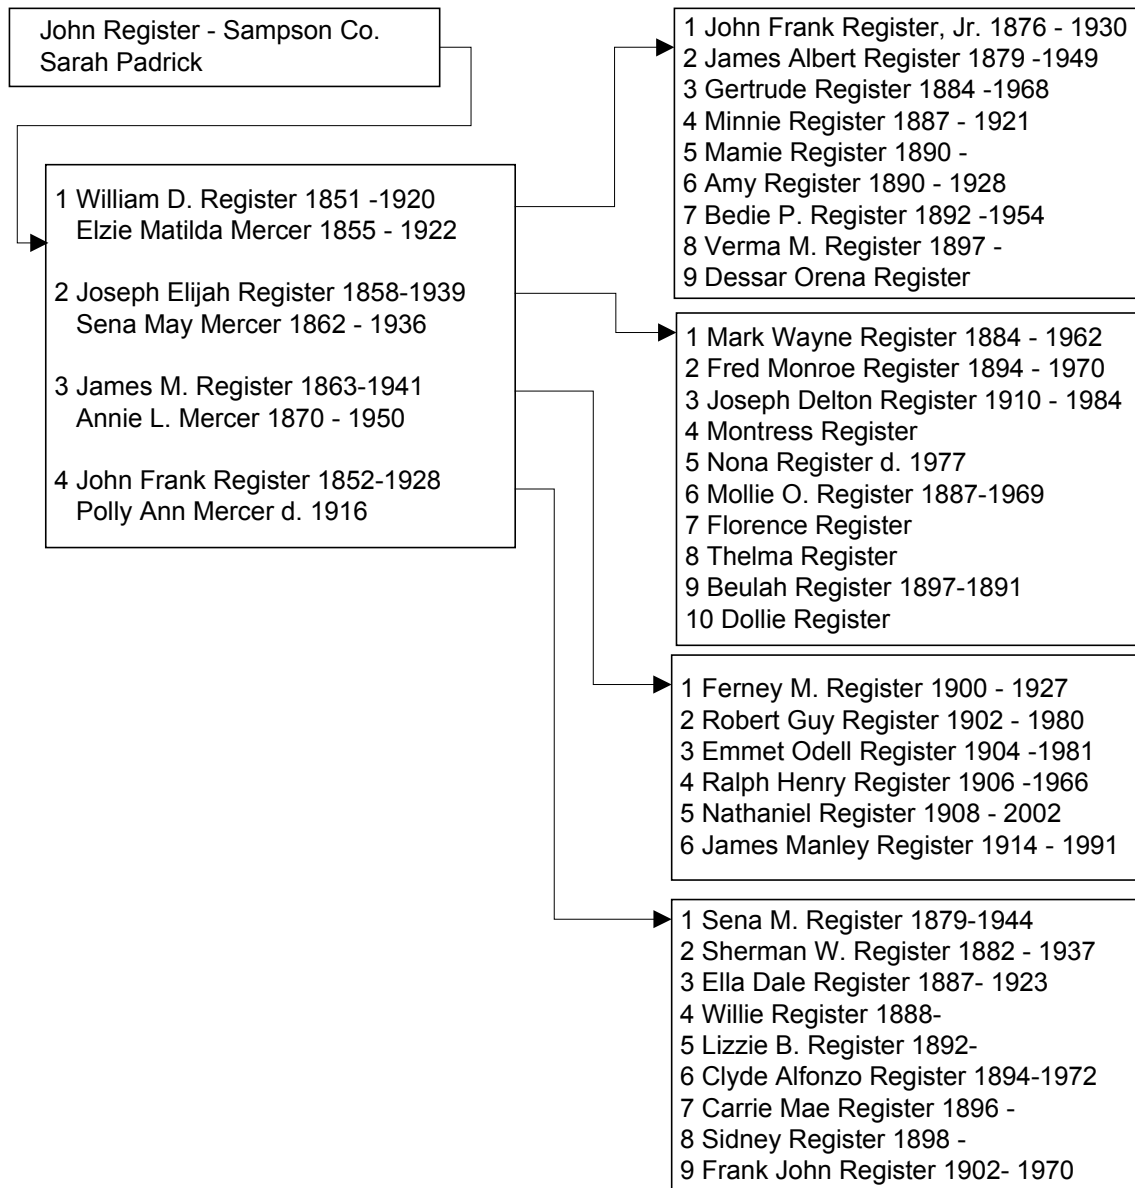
John Register - Sampson Co.
Sarah Padrick

1 William D. Register 1851 -1920
Elzie Matilda Mercer 1855 - 1922

2 Joseph Elijah Register 1858-1939
Sena May Mercer 1862 - 1936

3 James M. Register 1863-1941
Annie L. Mercer 1870 - 1950

4 John Frank Register 1852-1928
Polly Ann Mercer d. 1916

1 John Frank Register, Jr. 1876 - 1930
2 James Albert Register 1879 -1949
3 Gertrude Register 1884 -1968
4 Minnie Register 1887 - 1921
5 Mamie Register 1890 -
6 Amy Register 1890 - 1928
7 Bedie P. Register 1892 -1954
8 Verma M. Register 1897 -
9 Dessar Orena Register

1 Mark Wayne Register 1884 - 1962
2 Fred Monroe Register 1894 - 1970
3 Joseph Delton Register 1910 - 1984
4 Montress Register
5 Nona Register d. 1977
6 Mollie O. Register 1887-1969
7 Florence Register
8 Thelma Register
9 Beulah Register 1897-1891
10 Dollie Register

1 Ferney M. Register 1900 - 1927
2 Robert Guy Register 1902 - 1980
3 Emmet Odell Register 1904 -1981
4 Ralph Henry Register 1906 -1966
5 Nathaniel Register 1908 - 2002
6 James Manley Register 1914 - 1991

1 Sena M. Register 1879-1944
2 Sherman W. Register 1882 - 1937
3 Ella Dale Register 1887- 1923
4 Willie Register 1888-
5 Lizzie B. Register 1892-
6 Clyde Alfonzo Register 1894-1972
7 Carrie Mae Register 1896 -
8 Sidney Register 1898 -
9 Frank John Register 1902- 1970